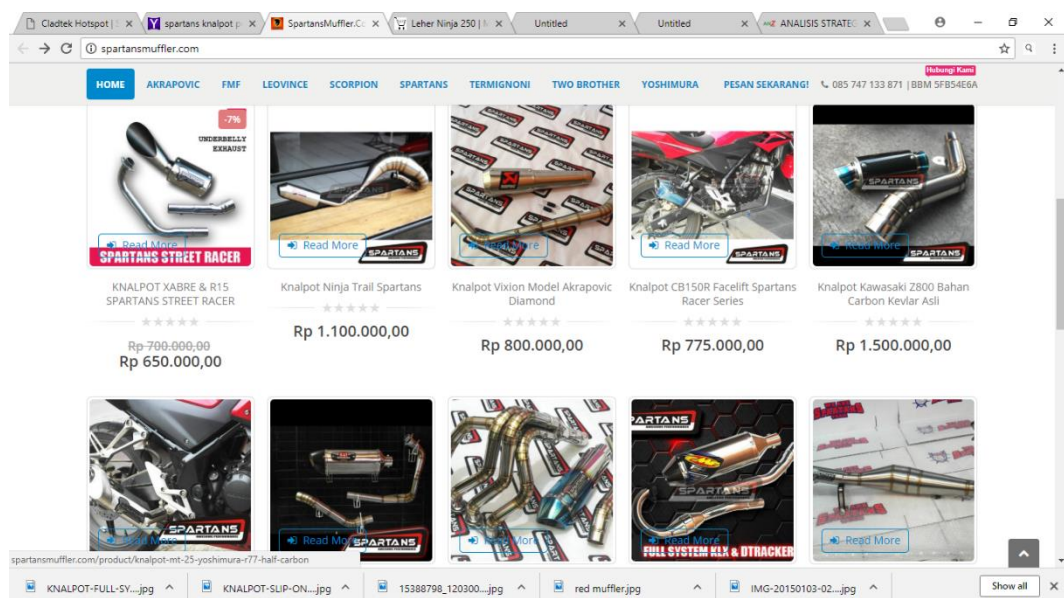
Cladtek Hotspot | × spartans knalpot p × SpartansMuffler.Co × Leher Ninja 250 | × Untitled × Untitled × ANALISIS STRATE ×

spartansmuffler.com

HOME AKRAPOVIC FMF LEOVINCE SCORPION SPARTANS TERMIGNONI TWO BROTHER YOSHIMURA PESAN SEKARANG! Hubungi Kami 085 747 133 871 | BBM 5FB54E6A

-7%
UNDERBELLY EXHAUST
Read More
SPARTANS STREET RACER
KNALPOT XABRE & R15 SPARTANS STREET RACER
Rp 700.000,00
Rp 650.000,00

Read More
SPARTANS
Knalpot Ninja Trail Spartans
Rp 1.100.000,00

Read More
Knalpot Vixion Model Akrapovic Diamond
Rp 800.000,00

Read More
SPARTANS
Knalpot CB150R Facelift Spartans Racer Series
Rp 775.000,00

SPARTANS
Read More
SPARTANS
Knalpot Kawasaki Z800 Bahan Carbon Kevlar Asli
Rp 1.500.000,00

SPARTANS
Read More

Read More
SPARTANS

Read More

SPARTANS
SPARTANS
Read More
FULL SYSTEM KLX & DTRACKER

Read More

spartansmuffler.com/product/knalpot-mt-25-yoshimura-r77-half-carbon

KNALPOT-FULL-SY....jpg KNALPOT-SLIP-ON....jpg 15388798_120300....jpg red muffler.jpg IMG-20150103-02....jpg Show all